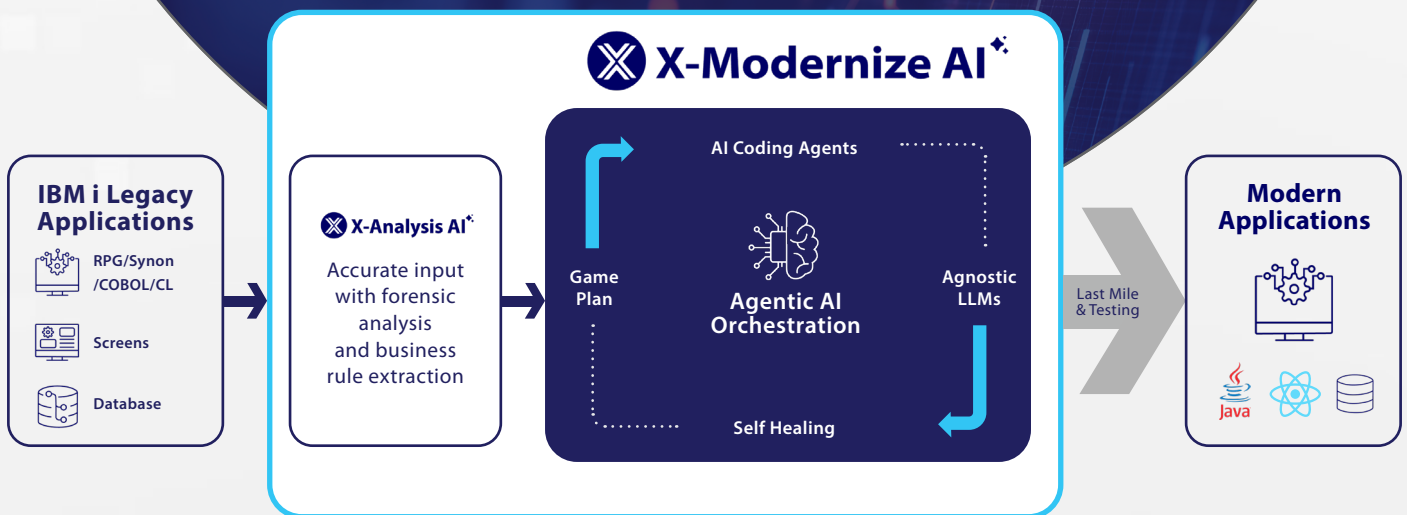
X-Modernize AI

IBM i Legacy Applications

RPG/Synon /COBOL/CL

Screens

Database

X-Analysis AI

Accurate input with forensic analysis and business rule extraction

AI Coding Agents

Game Plan

Agentic AI Orchestration

Agnostic LLMs

Self Healing

Last Mile & Testing

Modern Applications

Java